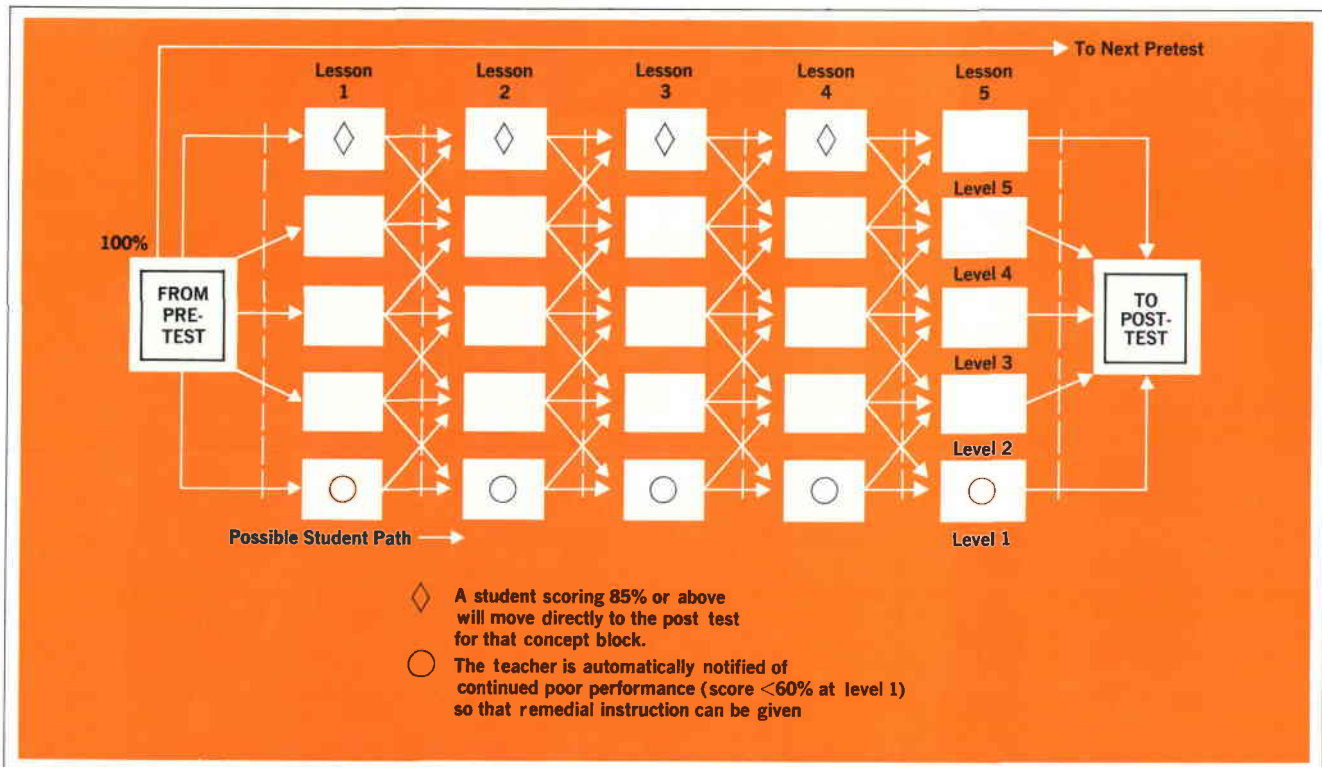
To Next Pretest

Lesson 1

Lesson 2

Lesson 3

Lesson 4

Lesson 5

100%

FROM PRE-TEST

Level 5

Level 4

Level 3

Level 2

Level 1

TO POST-TEST

Possible Student Path

A student scoring 85% or above will move directly to the post test for that concept block.

The teacher is automatically notified of continued poor performance (score <60% at level 1) so that remedial instruction can be given